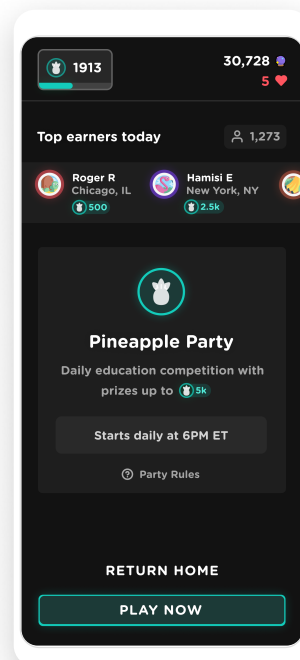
1913

30,728
5

Top earners today

1,273

Roger R
Chicago, IL
500

Hamisi E
New York, NY
2.5k

Pineapple Party

Daily education competition with prizes up to 5k

Starts daily at 6PM ET

Party Rules

RETURN HOME

PLAY NOW